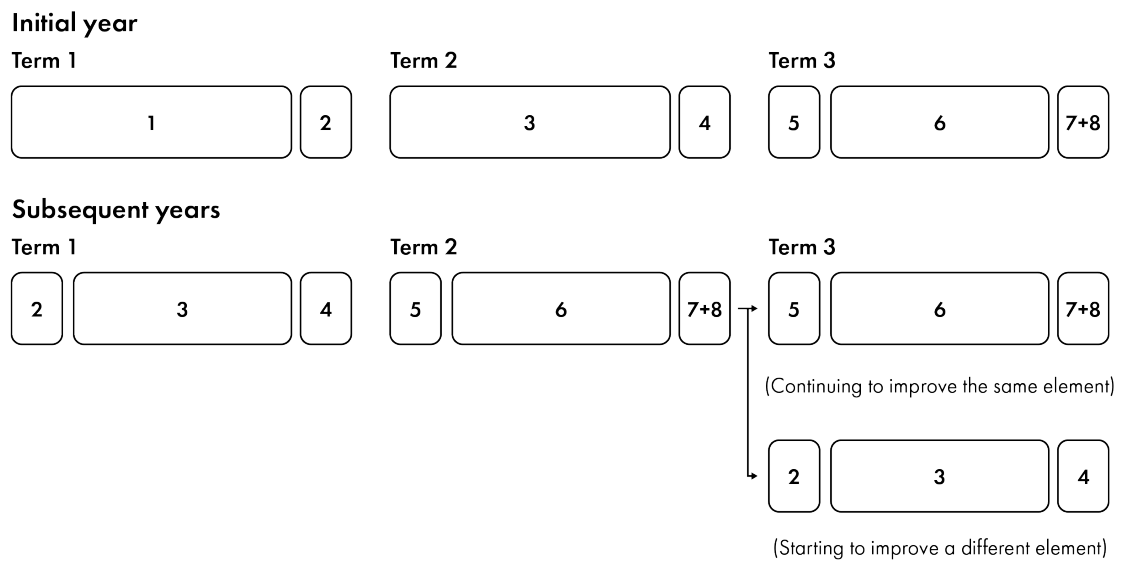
Initial year

Term 1

1

2

Term 2

3

4

Term 3

5

6

7+8

Subsequent years

Term 1

2

3

4

Term 2

5

6

7+8

Term 3

5

6

7+8

(Continuing to improve the same element)

2

3

4

(Starting to improve a different element)